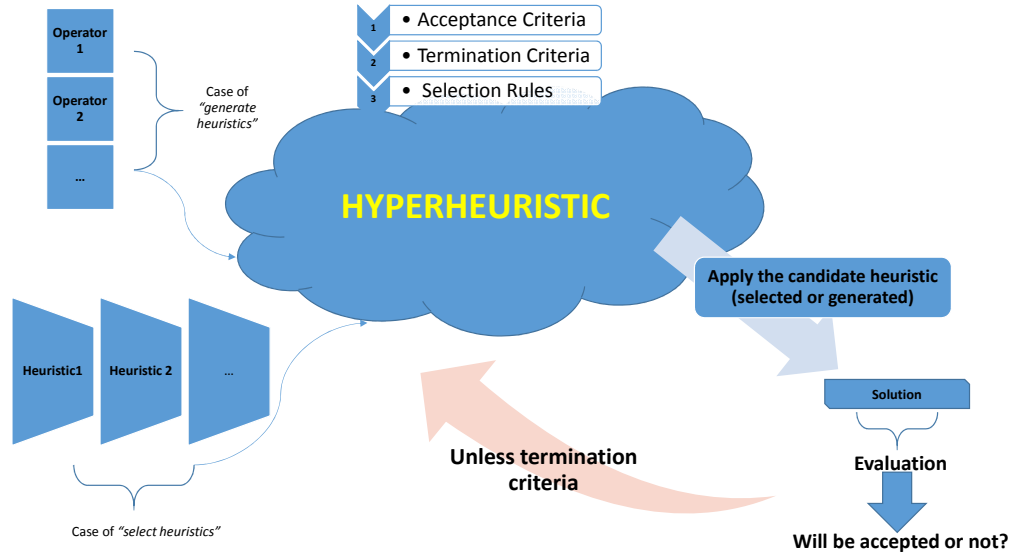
Operator 1

Operator 2

...

Case of *"generate heuristics"*

1 • Acceptance Criteria

2 • Termination Criteria

3 • Selection Rules

HYPERHEURISTIC

Apply the candidate heuristic (selected or generated)

Heuristic1

Heuristic 2

...

Solution

Evaluation

Unless termination criteria

Will be accepted or not?

Case of *"select heuristics"*